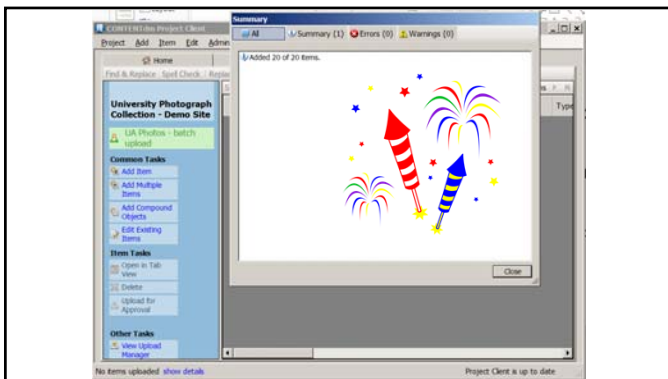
CONTENTdm Project Client
Project Add Item Edit Admin
Home
Find & Replace Spell Check Replace
University Photograph Collection - Demo Site
UA Photos - batch upload
Common Tasks
Add Item
Add Multiple Items
Add Compound Objects
Edit Existing Items
Item Tasks
Open in Tab View
Delete
Upload for Approval
Other Tasks
View Upload Manager
No items uploaded show details
Project Client is up to date
Summary
All
Summary (1)
Errors (0)
Warnings (0)
Added 20 of 20 items.
Close
Type